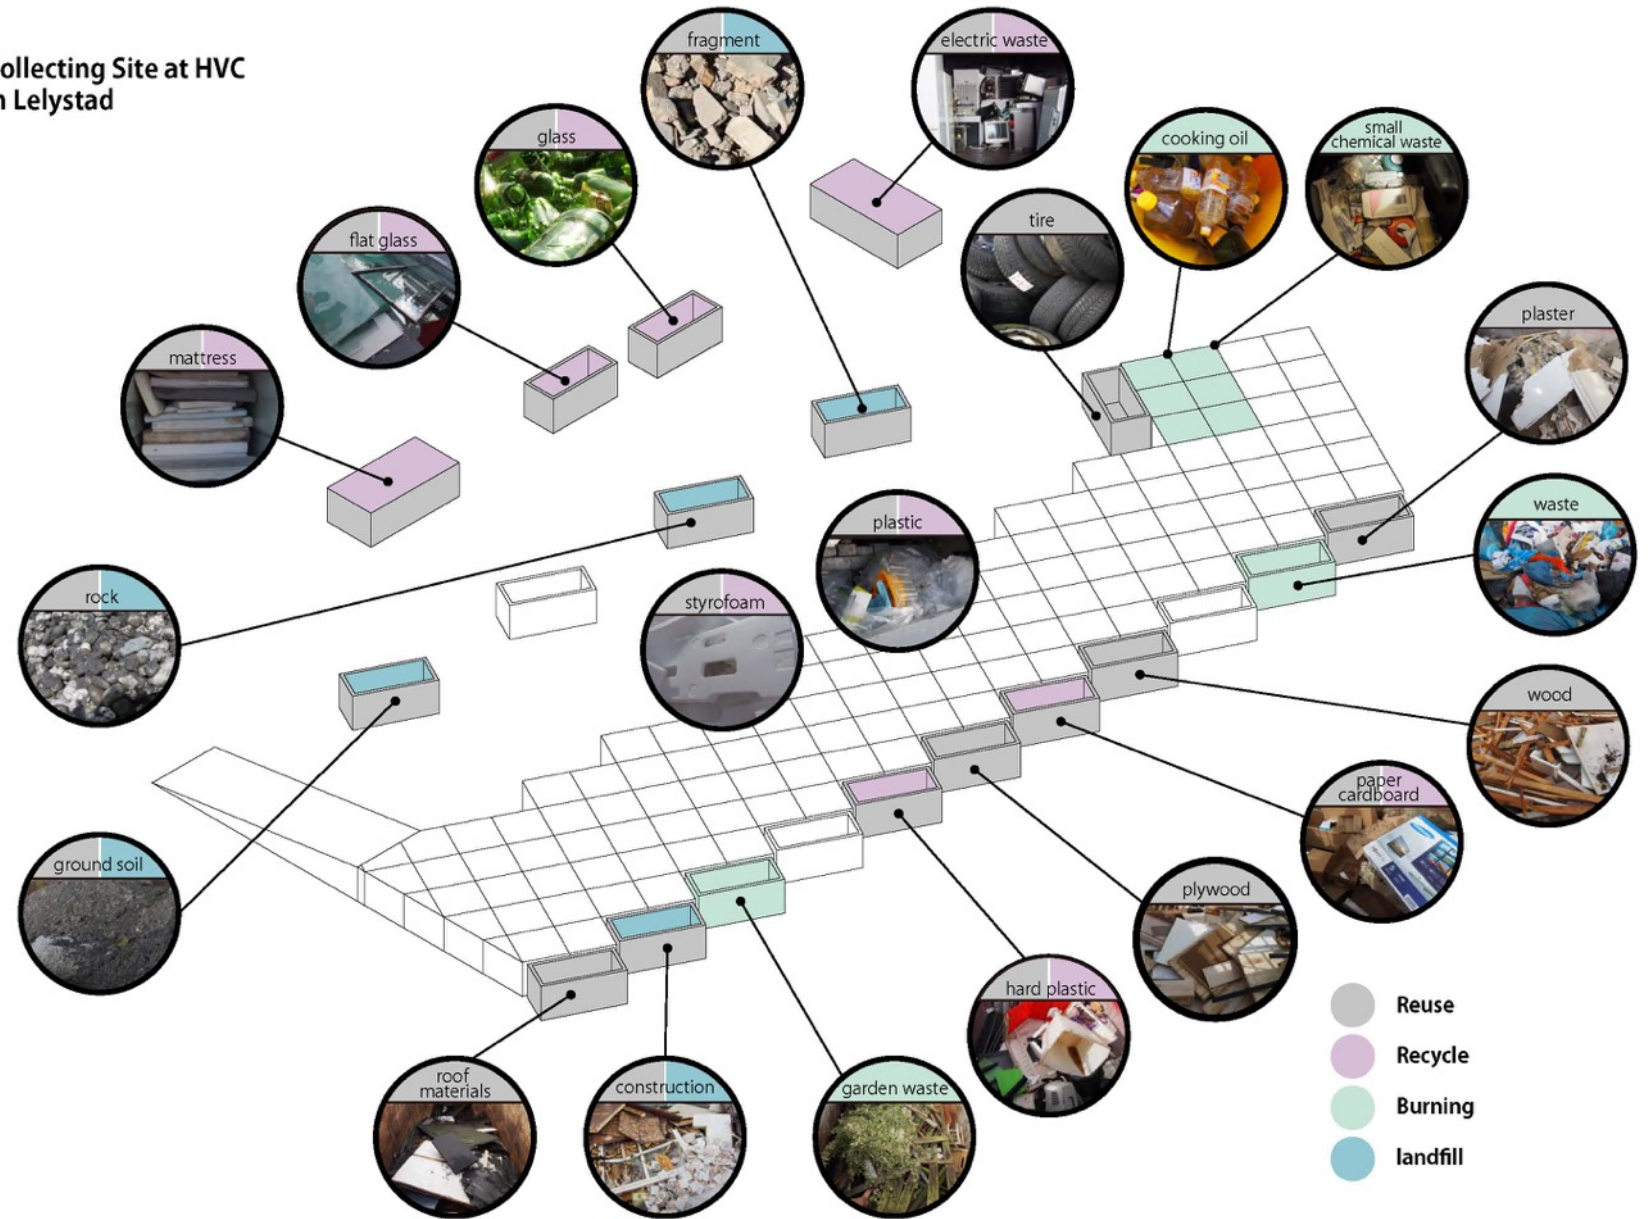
ollecting Site at HVC
n Lelystad

fragment

electric waste

glass

cooking oil

small chemical waste

tire

flat glass

mattress

plaster

waste

plastic

styrofoam

rock

wood

paper cardboard

ground soil

plywood

hard plastic

Reuse

Recycle

Burning

landfill

roof materials

construction

garden waste